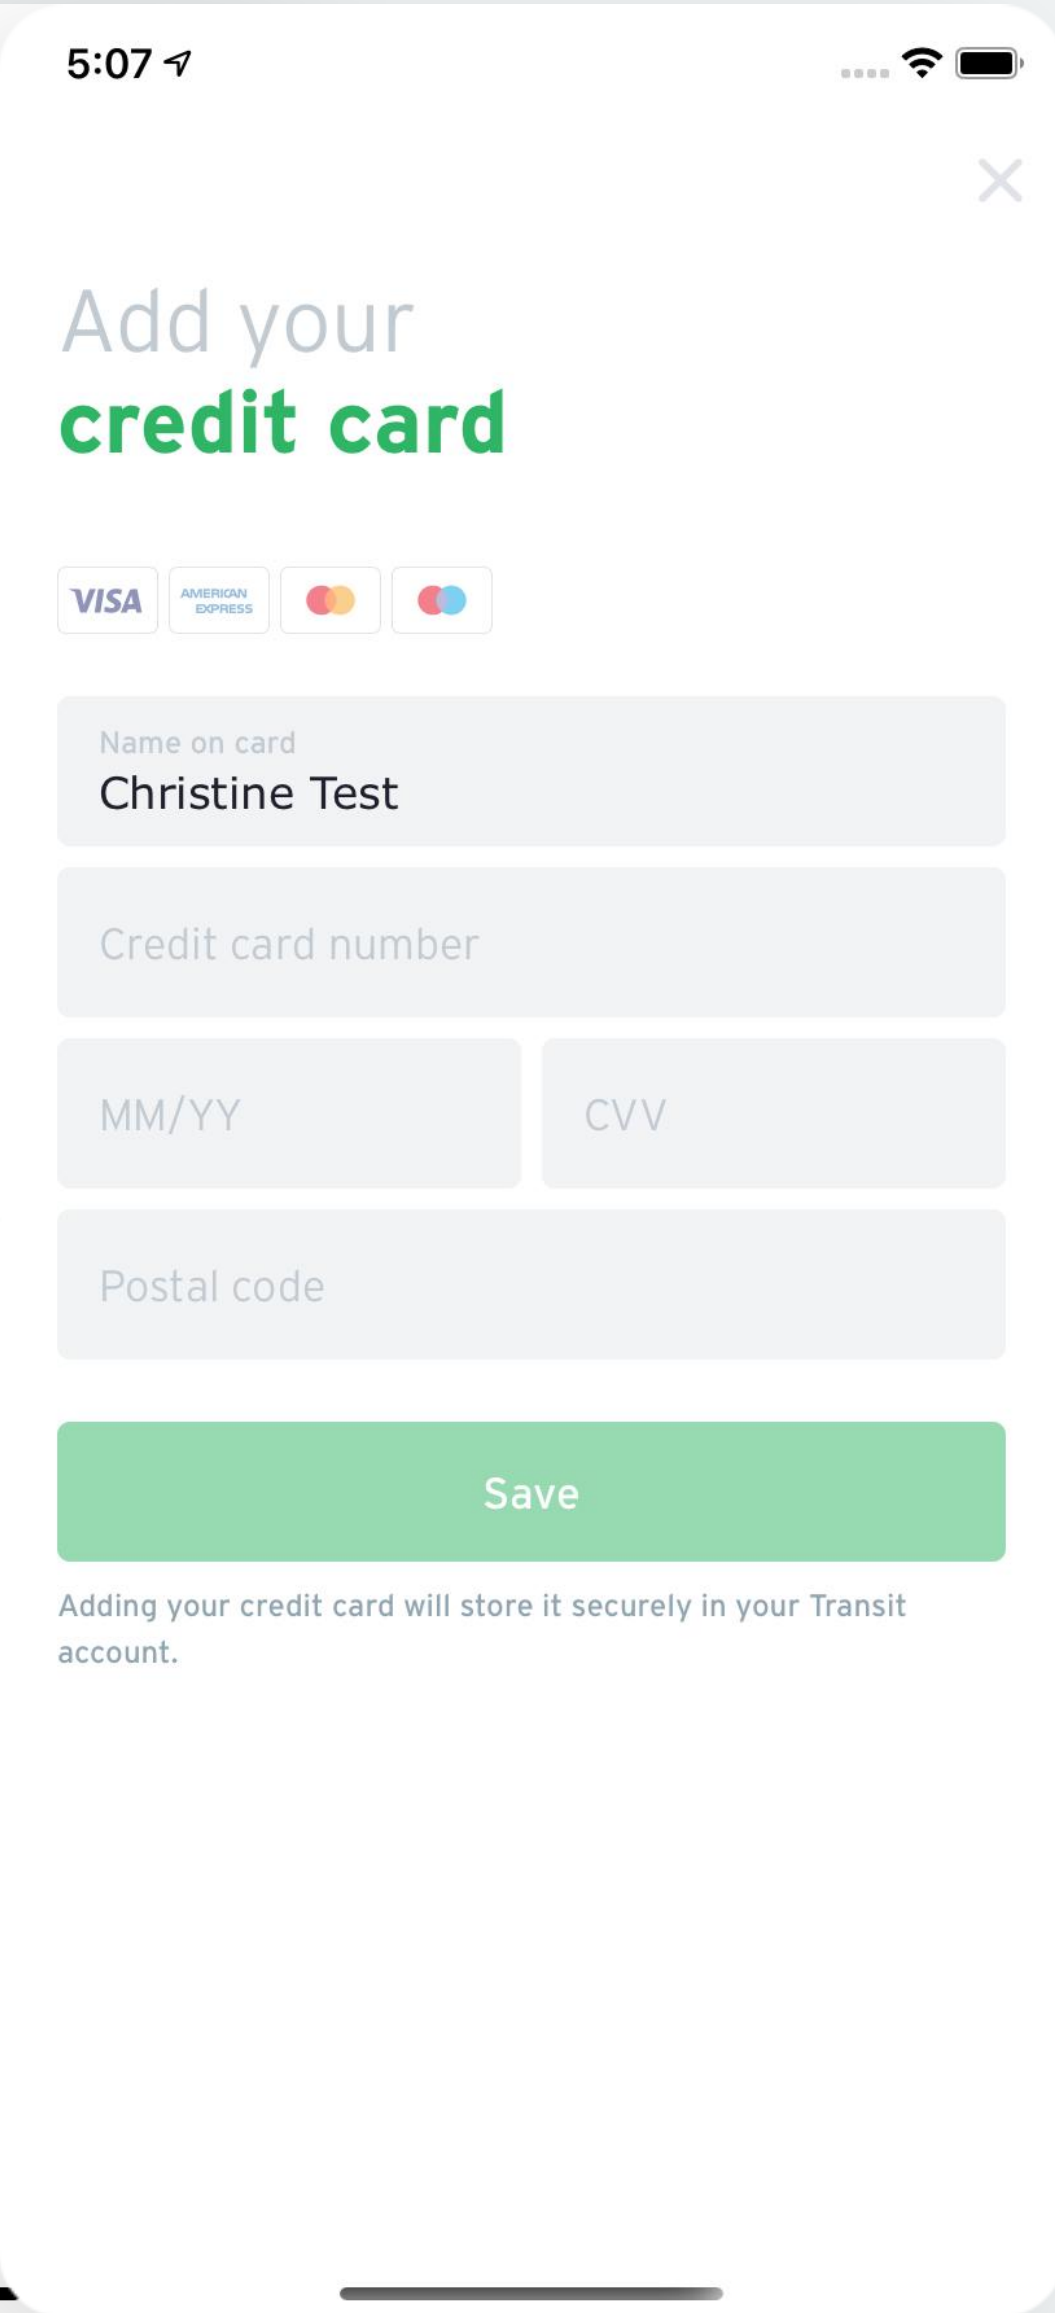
5:07

Add your
credit card

VISA
AMERICAN EXPRESS

Name on card
Christine Test

Credit card number

MM/YY

CVV

Postal code

Save

Adding your credit card will store it securely in your Transit account.